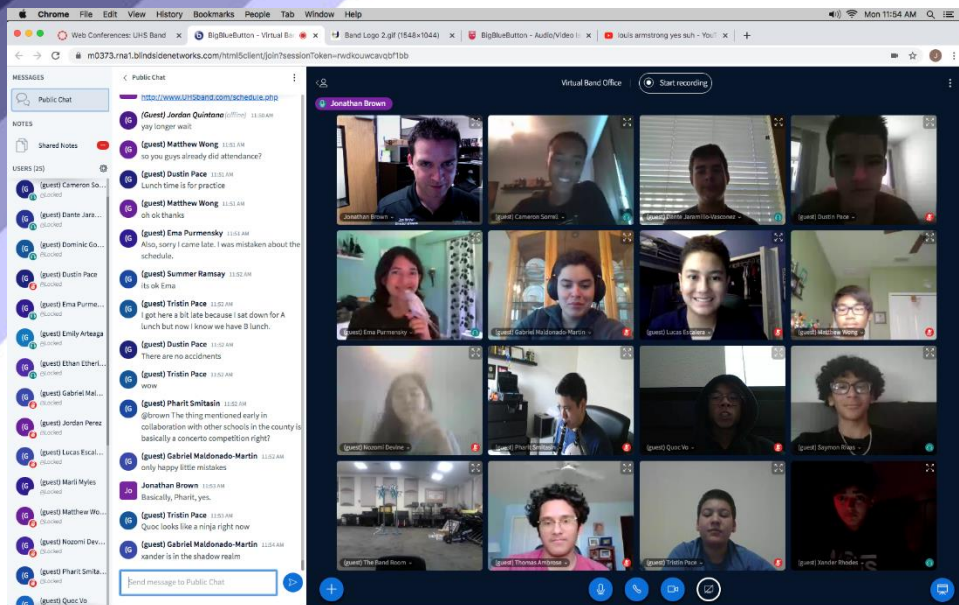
Chrome File Edit View History Bookmarks People Tab Window Help

Mon 11:54 AM

Web Conferences: UHS Band
BigBlueButton - Virtual Ba
Band Logo 2.gif (1548×1044)
BigBlueButton - Audio/Video
louis armstrong yes suh - YouT

m0373.rna1.blindsidenetworks.com/html5client/join?sessionToken=rwdkouwcavqbf1bb

MESSAGES
Public Chat
NOTES
Shared Notes
USERS (25)
(guest) Cameron So...
(guest) Dante Jara...
(guest) Dominic Go...
(guest) Dustin Pace
(guest) Ema Purme...
(guest) Emily Arteaga
(guest) Ethan Etheri...
(guest) Gabriel Mal...
(guest) Jordan Perez
(guest) Lucas Escal...
(guest) Marli Myles
(guest) Matthew Wo...
(guest) Nozomi Dev...
(guest) Pharit Smita...
(guest) Quoc Vo

Public Chat

http://www.UHSband.com/schedule.php
(Guest) Jordan Quintana (offline) 11:50 AM
yay longer wait
(guest) Matthew Wong 11:51 AM
so you guys already did attendance?
(guest) Dustin Pace 11:51 AM
Lunch time is for practice
(guest) Matthew Wong 11:51 AM
oh ok thanks
(guest) Ema Purmensky 11:52 AM
Also, sorry I came late. I was mistaken about the schedule.
(guest) Summer Ramsay 11:52 AM
its ok Ema
(guest) Tristin Pace 11:52 AM
I got here a bit late because I sat down for A lunch but now I know we have B lunch.
(guest) Dustin Pace 11:52 AM
There are no accidents
(guest) Tristin Pace 11:52 AM
wow
(guest) Pharit Smitasin 11:52 AM
@brown The thing mentioned early in collaboration with other schools in the county is basically a concerto competition right?
(guest) Gabriel Maldonado-Martin 11:52 AM
only happy little mistakes
Jonathan Brown 11:53 AM
Basically, Pharit, yes.
(guest) Tristin Pace 11:53 AM
Quoc looks like a ninja right now
(guest) Gabriel Maldonado-Martin 11:54 AM
xander is in the shadow realm

Send message to Public Chat

Virtual Band Office
Start recording
Jonathan Brown

Jonathan Brown
(guest) Cameron Somei
(guest) Dante Jaramillo-Vasconez
(guest) Dustin Pace
(guest) Ema Purmensky
(guest) Gabriel Maldonado-Martin
(guest) Lucas Escalera
(guest) Matthew Wong
(guest) Nozomi Devine
(guest) Pharit Smitasin
(guest) Quoc Vo
(guest) Saymon Rivas
(guest) The Band Room
(guest) Thomas Ambrose
(guest) Tristin Pace
(guest) Xander Rhodes